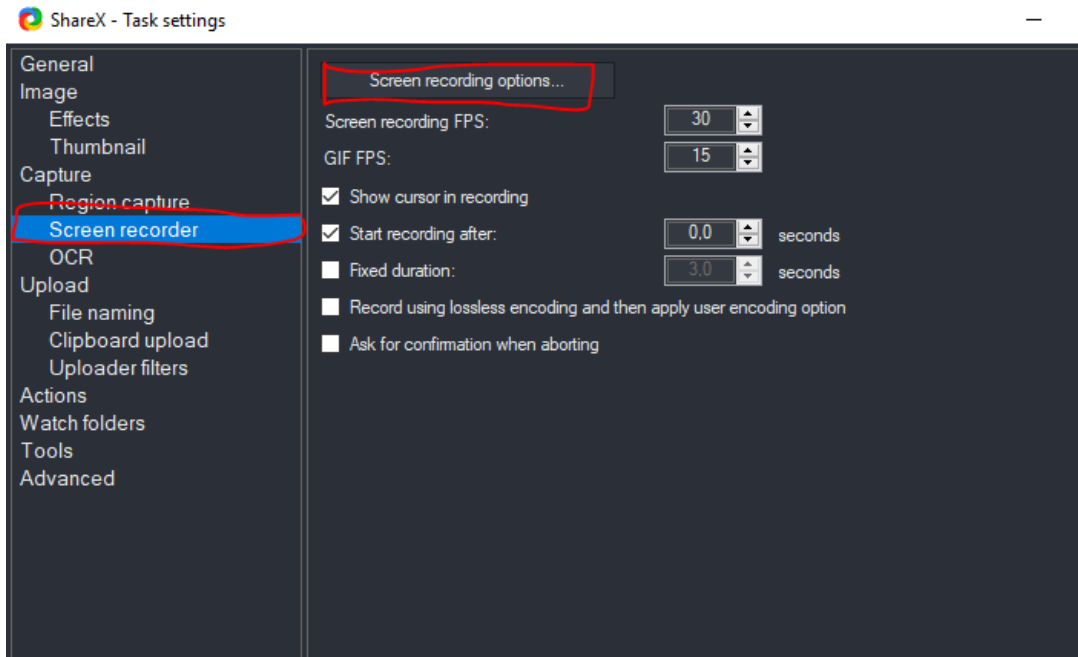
ShareX - Task settings

General
Image
Effects
Thumbnail
Capture
Region capture
Screen recorder
OCR
Upload
File naming
Clipboard upload
Uploader filters
Actions
Watch folders
Tools
Advanced

Screen recording options...

Screen recording FPS: 30

GIF FPS: 15

Show cursor in recording

Start recording after: 0,0 seconds

Fixed duration: 3,0 seconds

Record using lossless encoding and then apply user encoding option

Ask for confirmation when aborting